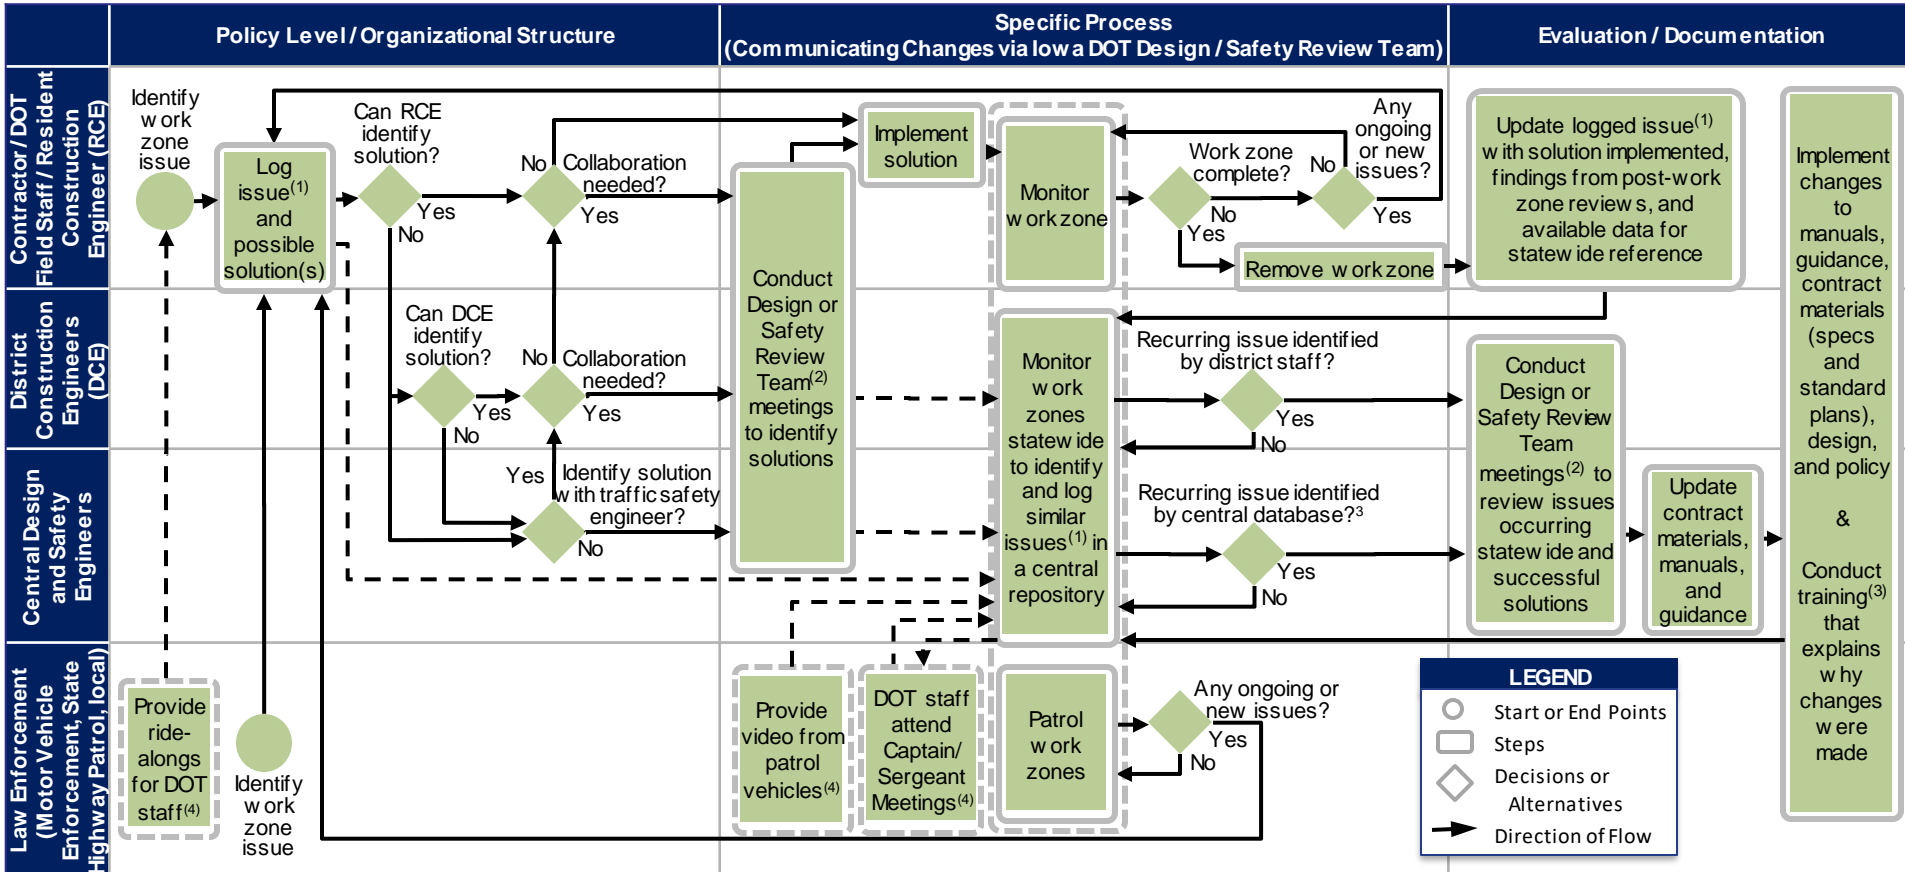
Policy Level / Organizational Structure

Specific Process (Communicating Changes via Iowa DOT Design / Safety Review Team)

Evaluation / Documentation

Contractor / DOT Field Staff / Resident Construction Engineer (RCE)

District Construction Engineers (DCE)

Central Design and Safety Engineers

Law Enforcement (Motor Vehicle Enforcement, State Highway Patrol, local)

Identify work zone issue

Log issue$^{(1)}$ and possible solution(s)

Can RCE identify solution?

Yes

No

No

Collaboration needed?

Yes

Implement solution

Monitor work zone

Work zone complete?

No

Yes

Any ongoing or new issues?

No

Yes

Remove work zone

Update logged issue$^{(1)}$ with solution implemented, findings from post-work zone reviews, and available data for statewide reference

Implement changes to manuals, guidance, contract materials (specs and standard plans), design, and policy

&

Conduct training$^{(3)}$ that explains why changes were made

Can DCE identify solution?

Yes

No

No

Collaboration needed?

Yes

Conduct Design or Safety Review Team$^{(2)}$ meetings to identify solutions

Monitor work zones statewide to identify and log similar issues$^{(1)}$ in a central repository

Recurring issue identified by district staff?

Yes

No

Yes

Identify solution with traffic safety engineer?

No

Recurring issue identified by central database?$^{3}$

Yes

No

Conduct Design or Safety Review Team meetings$^{(2)}$ to review issues occurring statewide and successful solutions

Update contract materials, manuals, and guidance

Provide ride-alongs for DOT staff$^{(4)}$

Identify work zone issue

Provide video from patrol vehicles$^{(4)}$

DOT staff attend Captain/ Sergeant Meetings$^{(4)}$

Patrol work zones

Any ongoing or new issues?

Yes

No

LEGEND

Start or End Points

Steps

Decisions or Alternatives

Direction of Flow